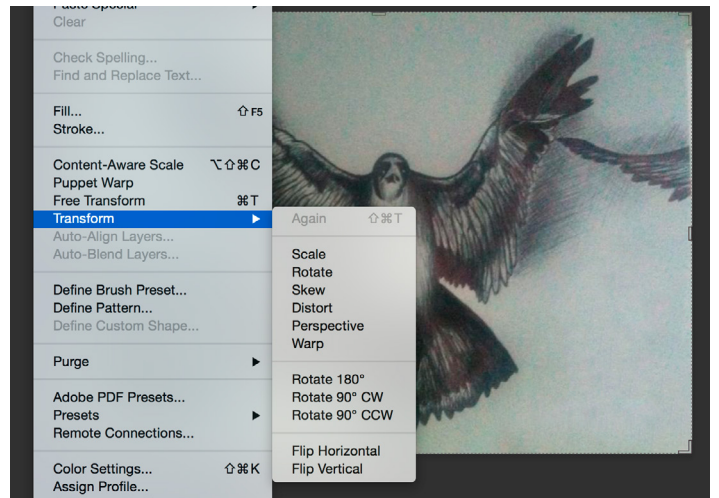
Paste Special
Clear

Check Spelling...
Find and Replace Text...

Fill... ⇧F5
Stroke...

Content-Aware Scale ⌥⇧⌘C
Puppet Warp
Free Transform ⌘T
Transform
Auto-Align Layers...
Auto-Blend Layers...

Define Brush Preset...
Define Pattern...
Define Custom Shape...

Purge

Adobe PDF Presets...
Presets
Remote Connections...

Color Settings... ⇧⌘K
Assign Profile...

Again ⇧⌘T

Scale
Rotate
Skew
Distort
Perspective
Warp

Rotate 180°
Rotate 90° CW
Rotate 90° CCW

Flip Horizontal
Flip Vertical